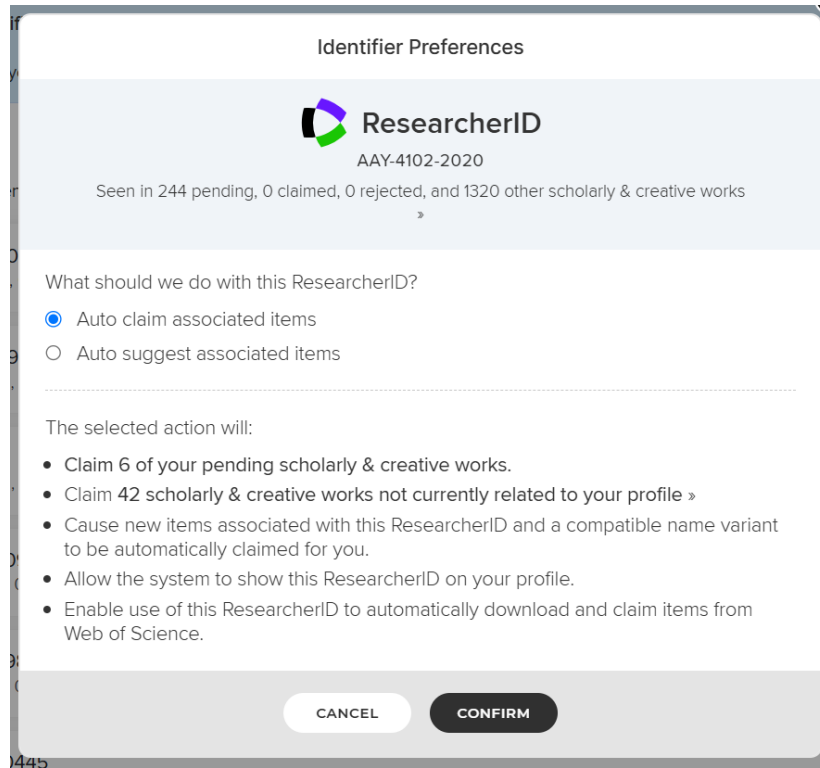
Identifier Preferences

ResearcherID
AAY-4102-2020
Seen in 244 pending, 0 claimed, 0 rejected, and 1320 other scholarly & creative works »

What should we do with this ResearcherID?
Auto claim associated items
Auto suggest associated items

The selected action will:
- Claim 6 of your pending scholarly & creative works.
- Claim 42 scholarly & creative works not currently related to your profile »
- Cause new items associated with this ResearcherID and a compatible name variant to be automatically claimed for you.
- Allow the system to show this ResearcherID on your profile.
- Enable use of this ResearcherID to automatically download and claim items from Web of Science.

CANCEL
CONFIRM